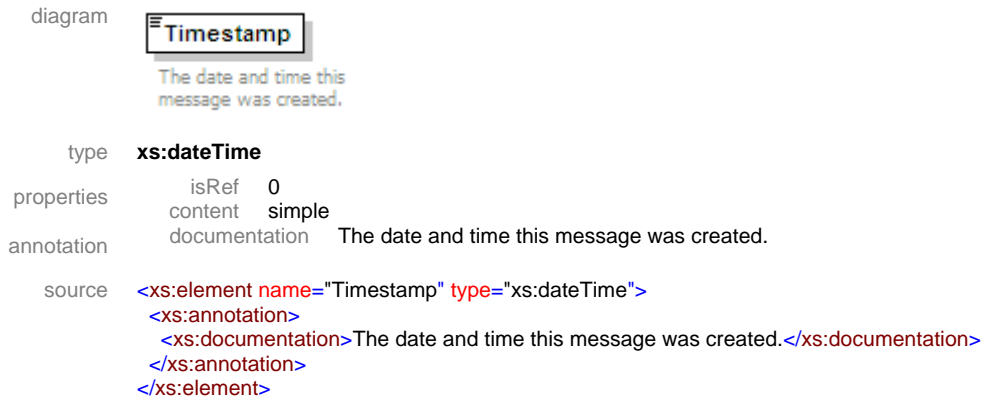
diagram

Timestamp

The date and time this message was created.

type **xs:dateTime**

properties

| | |
|---|---|
| isRef | 0 |
| content | simple |

annotation

| | |
|---|---|
| documentation | The date and time this message was created. |

source

<xs:element name="Timestamp" type="xs:dateTime">
<xs:annotation>
<xs:documentation>The date and time this message was created.</xs:documentation>
</xs:annotation>
</xs:element>